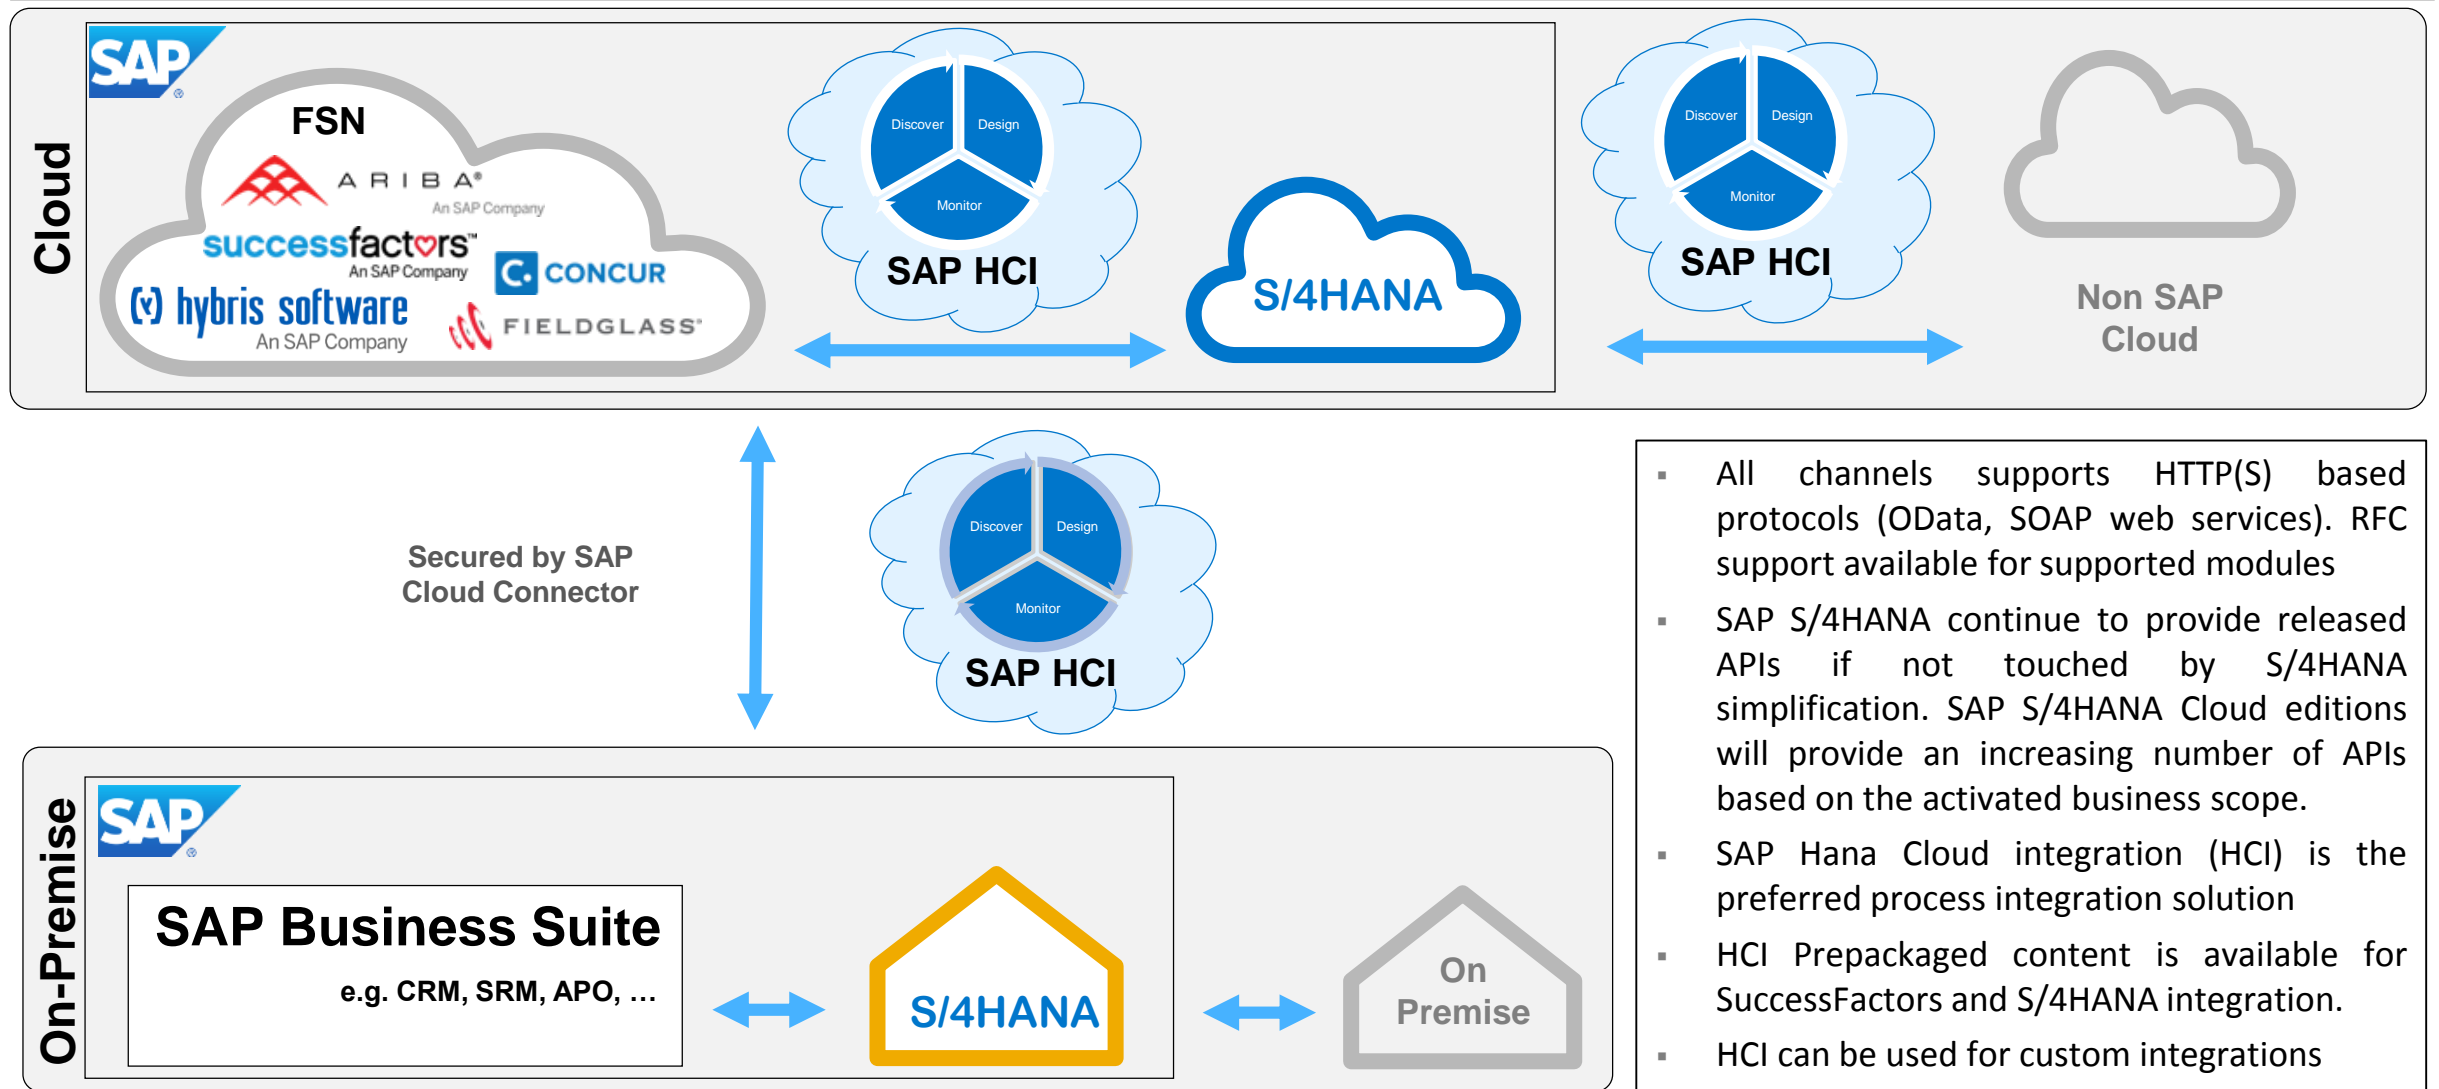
Cloud

SAP

FSN

ARIBA®
An SAP Company

successfactors™
An SAP Company

CONCUR

hybris software
An SAP Company

FIELDGLASS®

Discover Design Monitor
SAP HCI

S/4HANA

Discover Design Monitor
SAP HCI

Non SAP Cloud

Secured by SAP Cloud Connector

Discover Design Monitor
SAP HCI

- All channels supports HTTP(S) based protocols (OData, SOAP web services). RFC support available for supported modules
- SAP S/4HANA continue to provide released APIs if not touched by S/4HANA simplification. SAP S/4HANA Cloud editions will provide an increasing number of APIs based on the activated business scope.
- SAP Hana Cloud integration (HCI) is the preferred process integration solution
- HCI Prepackaged content is available for SuccessFactors and S/4HANA integration.
- HCI can be used for custom integrations

On-Premise

SAP

SAP Business Suite
e.g. CRM, SRM, APO, …

S/4HANA

On Premise